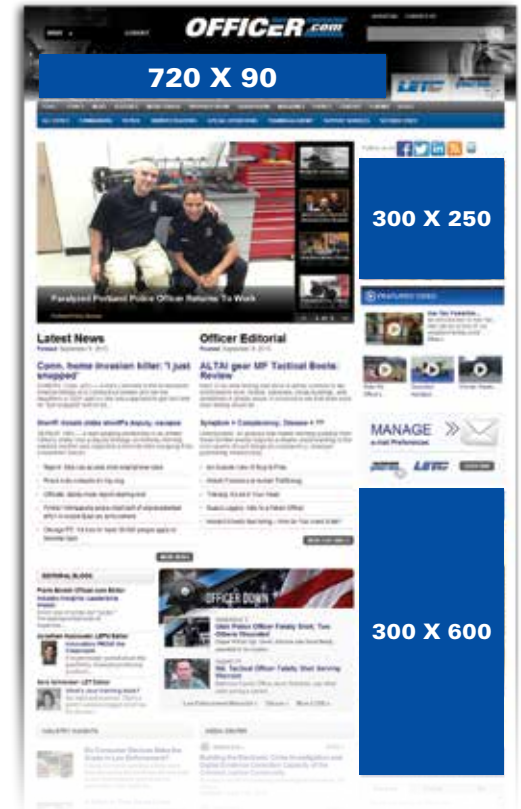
OFFICER.com

720 X 90

300 X 250

Paralyzed Portland Police Officer Returns To Work

Latest News

Conn. home invasion killer: "I just snapped"

Officer Editorial

ALTAI gear MP Tactical Boots: Review

FEATURED VIDEO

MANAGE
e-mail Preferences

OFFICER DOWN

300 X 600